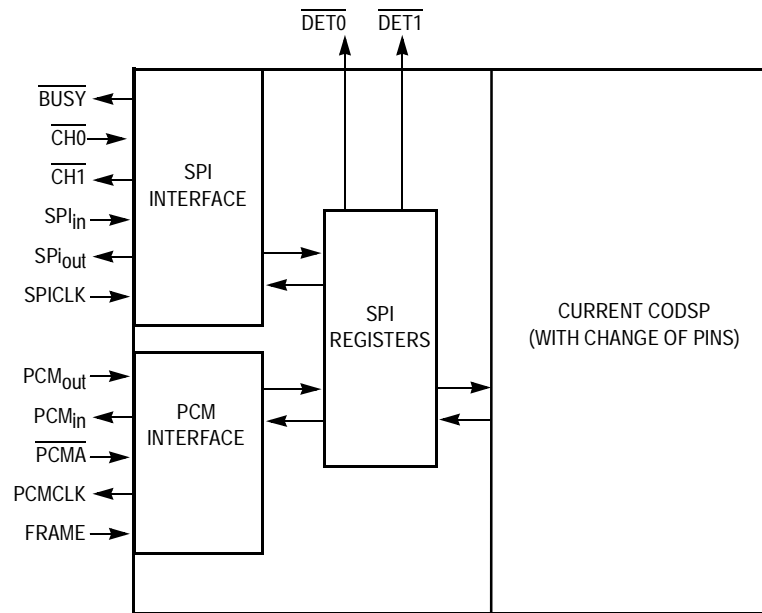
$\overline{DET0}$ $\overline{DET1}$

$\overline{BUSY}$
$\overline{CH0}$
$\overline{CH1}$
$SPI_{in}$
$SPi_{out}$
SPICLK

SPI INTERFACE

SPI REGISTERS

CURRENT CODSP (WITH CHANGE OF PINS)

$PCM_{out}$
$PCM_{in}$
$\overline{PCMA}$
PCMCLK
FRAME

PCM INTERFACE